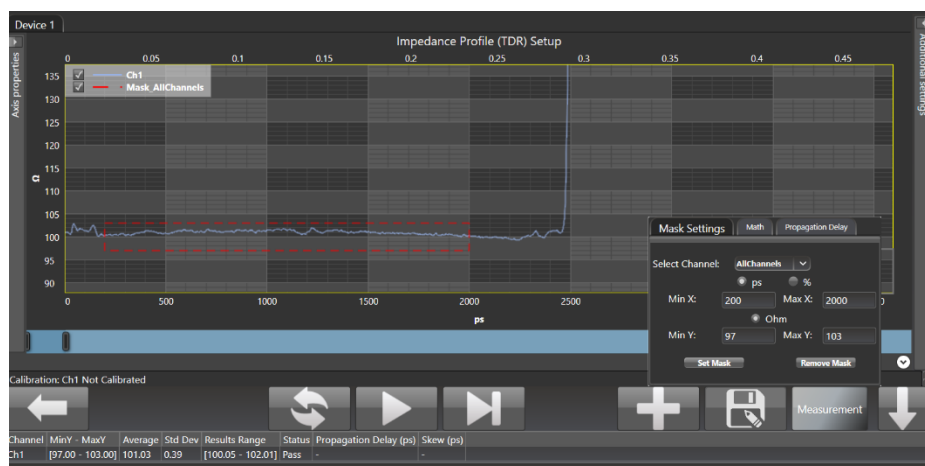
Device 1

Axis properties

Additional Settings

Impedance Profile (TDR) Setup

0 0.05 0.1 0.15 0.2 0.25 0.3 0.35 0.4 0.45

Ch1
Mask_AllChannels

135
130
125
120
115
Ω 110
105
100
95
90

0 500 1000 1500 2000 2500

ps

Mask Settings | Math | Propagation Delay

Select Channel: AllChannels

ps %

Min X: 200 Max X: 2000

Ohm

Min Y: 97 Max Y: 103

Set Mask Remove Mask

Calibration: Ch1 Not Calibrated

Measurement

| Channel | MinY - MaxY | Average | Std Dev | Results Range | Status | Propagation Delay (ps) | Skew (ps) |
|---|---|---|---|---|---|---|---|
| Ch1 | [97.00 - 103.00] | 101.03 | 0.39 | [100.05 - 102.01] | Pass | - | - |